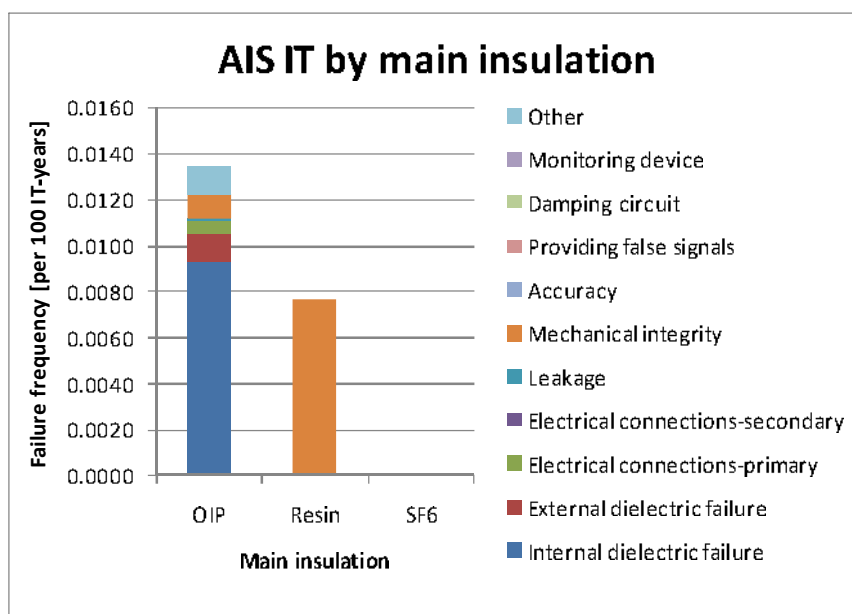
AIS IT by main insulation

Failure frequency [per 100 IT-years]

0.0160
0.0140
0.0120
0.0100
0.0080
0.0060
0.0040
0.0020
0.0000

OIP
Resin
SF6

Main insulation

Other
Monitoring device
Damping circuit
Providing false signals
Accuracy
Mechanical integrity
Leakage
Electrical connections-secondary
Electrical connections-primary
External dielectric failure
Internal dielectric failure